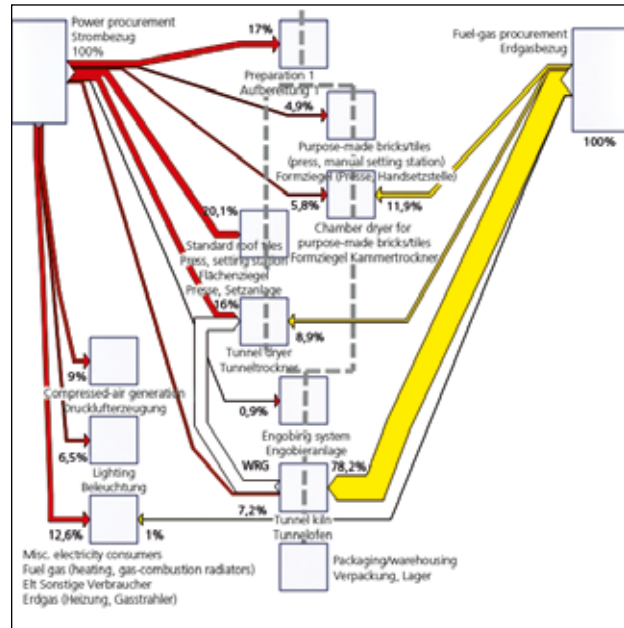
Power procurement
Strombezug
100%

17%

Preparation 1
Aufbereitung 1

Fuel-gas procurement
Erdgasbezug

100%

4,9%

Purpose-made bricks/tiles
(press, manual setting station)
Formziegel (Presse, Handsetzstelle)

5,8%

11,9%

Chamber dryer for
purpose-made bricks/tiles
Formziegel Kammertrockner

20,1%

Standard roof tiles
Press, setting station
Flächenziegel
Presse, Setzanlage

16%

8,9%

Tunnel dryer
Tunneltrockner

9%

Compressed-air generation
Drucklufterzeugung

0,9%

Engobing system
Engobieranlage

6,5%

Lighting
Beleuchtung

WRG

78,2%

7,2%

12,6%

1%

Tunnel kiln
Tunnelofen

Misc. electricity consumers
Fuel gas (heating, gas-combustion radiators)
Elt Sonstige Verbraucher
Erdgas (Heizung, Gasstrahler)

Packaging/warehousing
Verpackung, Lager